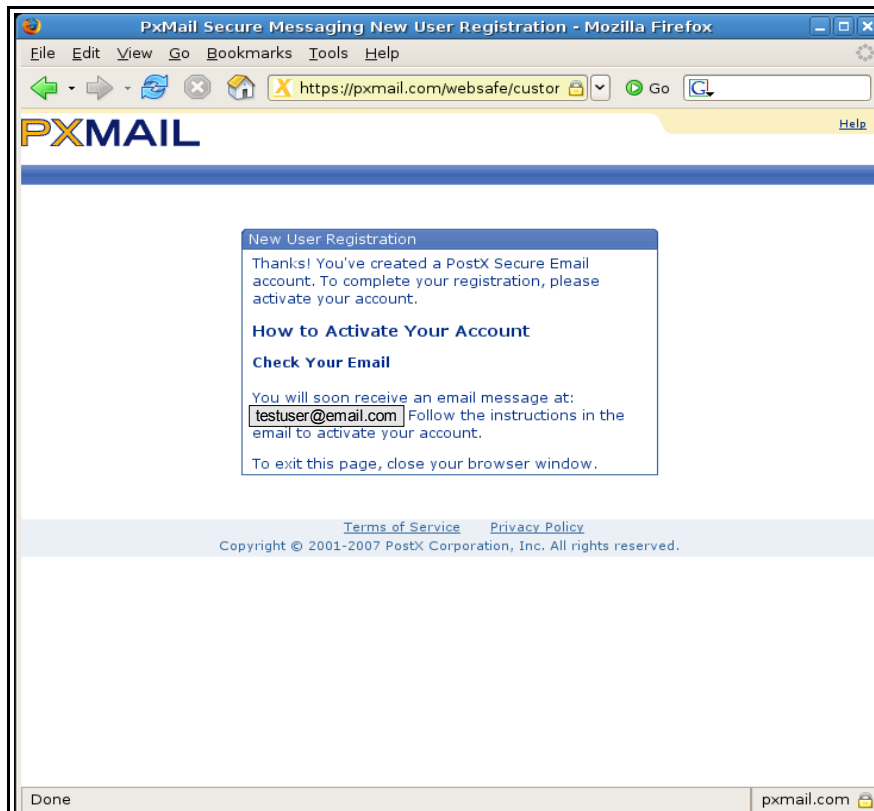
PxMail Secure Messaging New User Registration - Mozilla Firefox

File Edit View Go Bookmarks Tools Help

https://pxmail.com/websafe/custor

Go

PXMAIL

Help

New User Registration

Thanks! You've created a PostX Secure Email account. To complete your registration, please activate your account.

How to Activate Your Account

Check Your Email

You will soon receive an email message at: testuser@email.com Follow the instructions in the email to activate your account.

To exit this page, close your browser window.

Terms of Service Privacy Policy

Copyright © 2001-2007 PostX Corporation, Inc. All rights reserved.

Done

pxmail.com